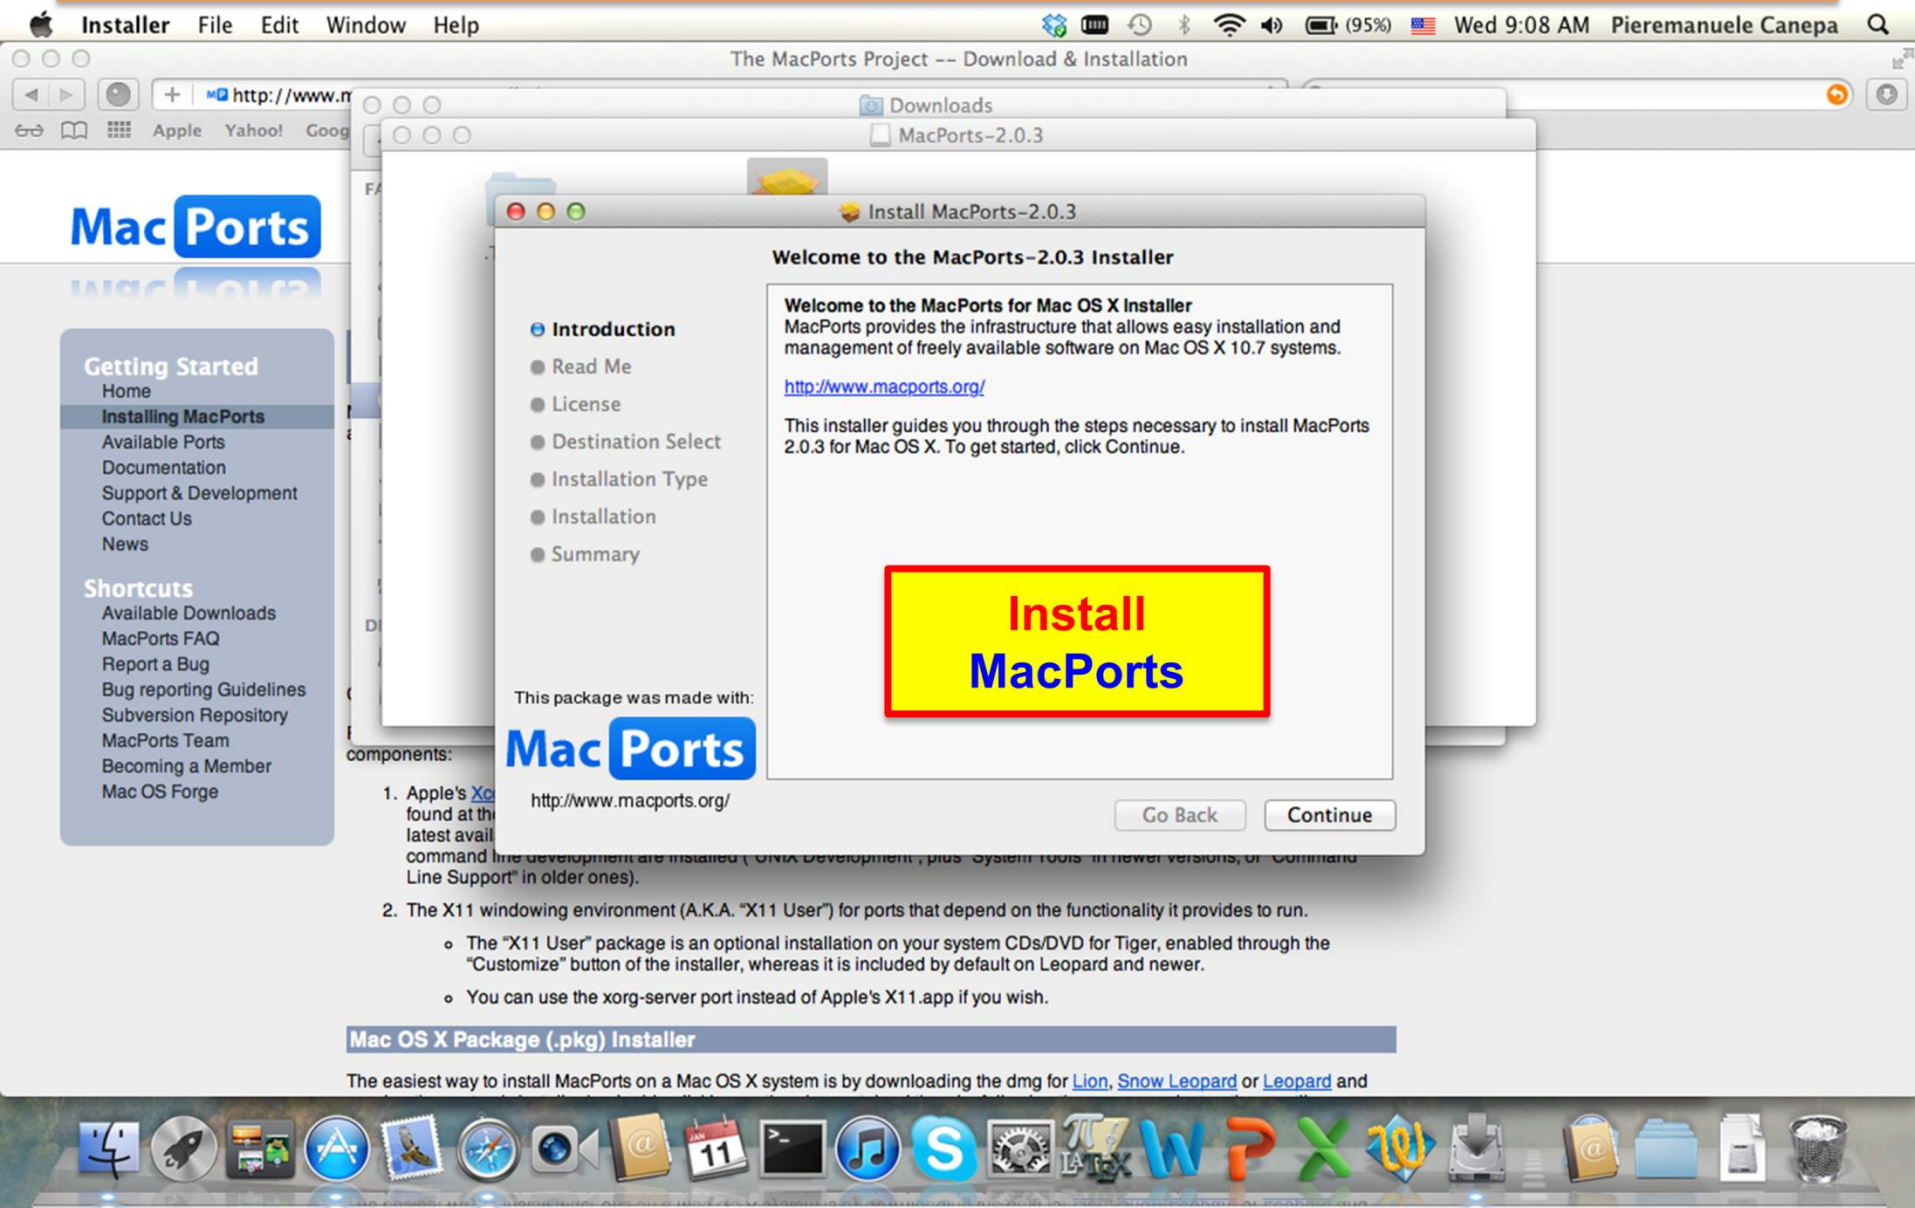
Installer File Edit Window Help (95%) Wed 9:08 AM Pieremanuele Canepa

The MacPorts Project -- Download & Installation

http://www.m

Apple Yahoo! Goog

Downloads

MacPorts-2.0.3

Mac Ports

Getting Started
Home
Installing MacPorts
Available Ports
Documentation
Support & Development
Contact Us
News

Shortcuts
Available Downloads
MacPorts FAQ
Report a Bug
Bug reporting Guidelines
Subversion Repository
MacPorts Team
Becoming a Member
Mac OS Forge

Install MacPorts-2.0.3

Welcome to the MacPorts-2.0.3 Installer

Introduction
Read Me
License
Destination Select
Installation Type
Installation
Summary

Welcome to the MacPorts for Mac OS X Installer
MacPorts provides the infrastructure that allows easy installation and management of freely available software on Mac OS X 10.7 systems.

http://www.macports.org/

This installer guides you through the steps necessary to install MacPorts 2.0.3 for Mac OS X. To get started, click Continue.

Install MacPorts

This package was made with:

Mac Ports

http://www.macports.org/

Go Back Continue

components:

1. Apple's Xc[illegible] found at th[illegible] latest avail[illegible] command line development are installed ("UNIX Development", plus "System Tools" in newer versions, or "Command Line Support" in older ones).

2. The X11 windowing environment (A.K.A. "X11 User") for ports that depend on the functionality it provides to run.

The "X11 User" package is an optional installation on your system CDs/DVD for Tiger, enabled through the "Customize" button of the installer, whereas it is included by default on Leopard and newer.

You can use the xorg-server port instead of Apple's X11.app if you wish.

Mac OS X Package (.pkg) Installer

The easiest way to install MacPorts on a Mac OS X system is by downloading the dmg for Lion, Snow Leopard or Leopard and